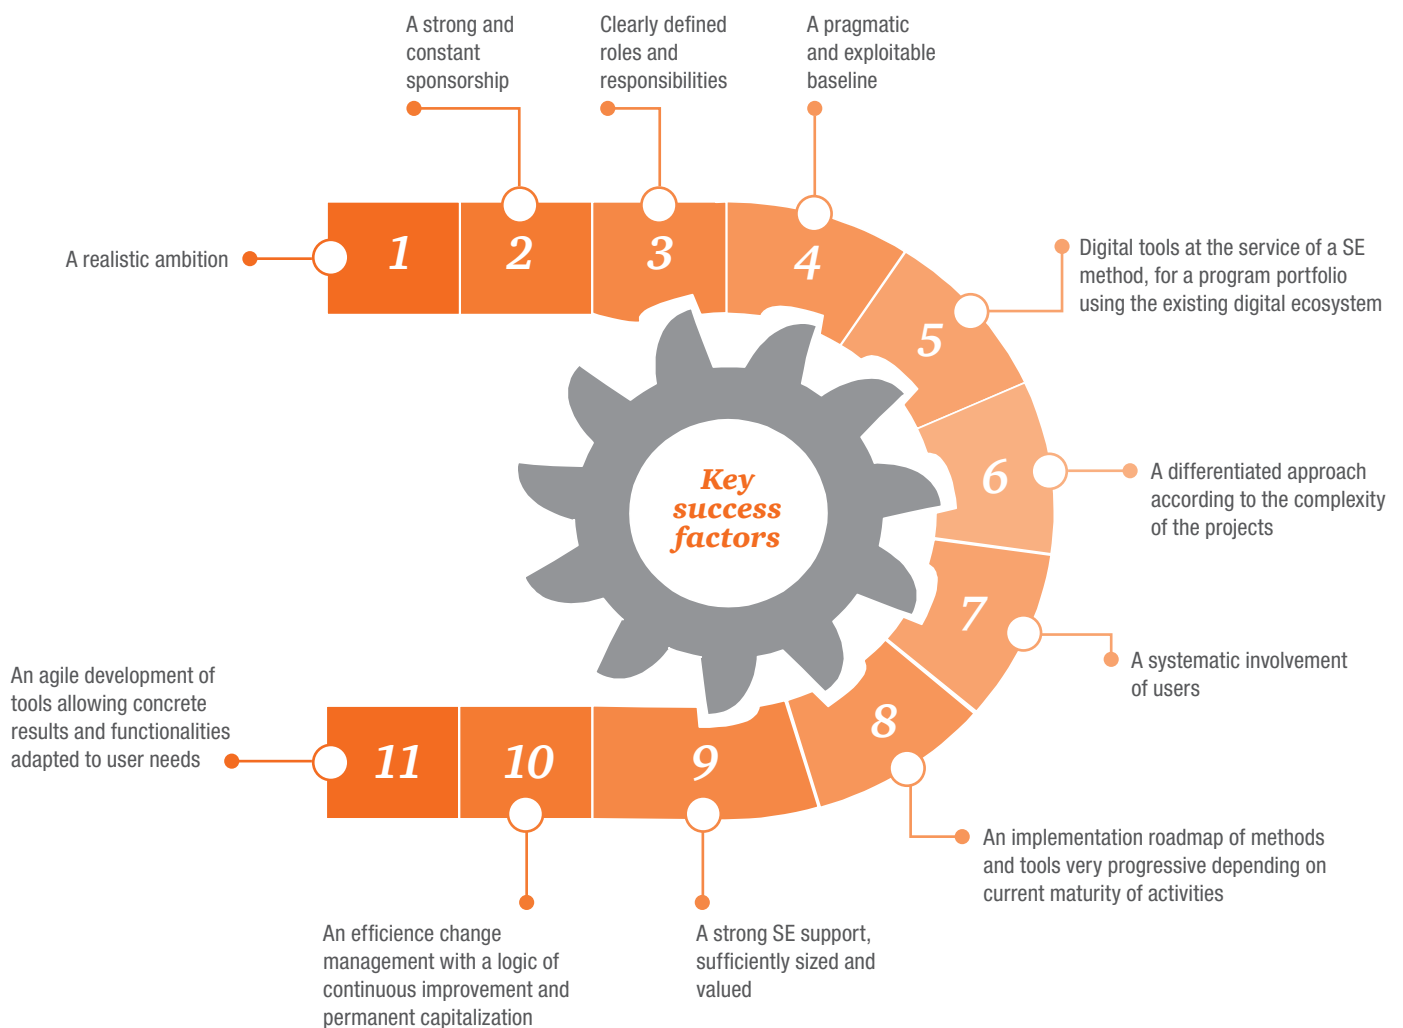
A strong and constant sponsorship

Clearly defined roles and responsibilities

A pragmatic and exploitable baseline

A realistic ambition

1

2

3

4

5

Digital tools at the service of a SE method, for a program portfolio using the existing digital ecosystem

6

A differentiated approach according to the complexity of the projects

Key success factors

7

A systematic involvement of users

An agile development of tools allowing concrete results and functionalities adapted to user needs

11

10

9

8

An implementation roadmap of methods and tools very progressive depending on current maturity of activities

An efficience change management with a logic of continuous improvement and permanent capitalization

A strong SE support, sufficiently sized and valued